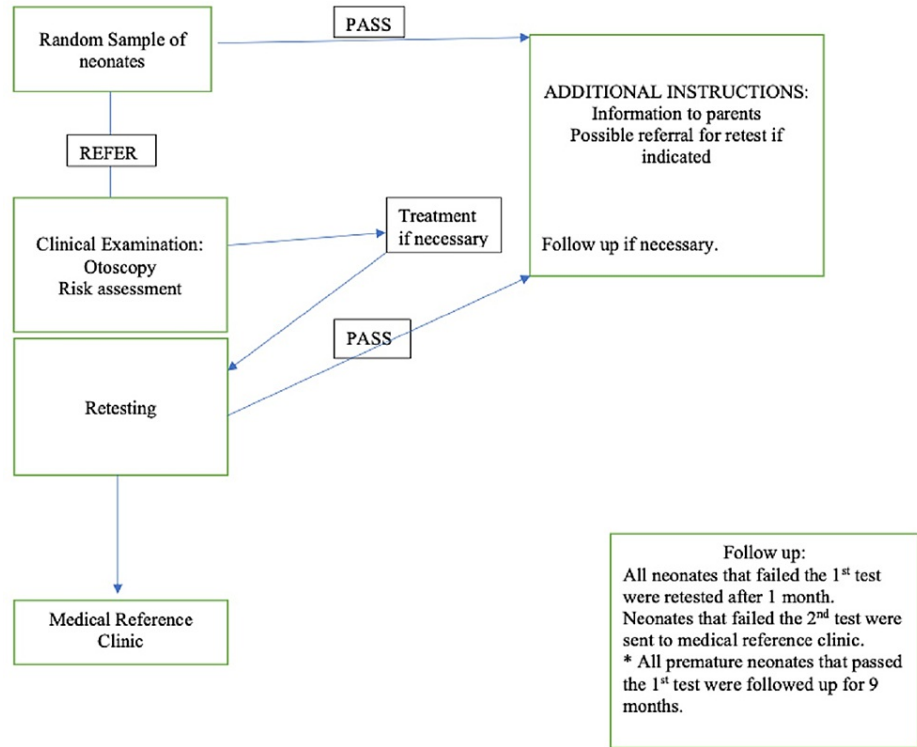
Random Sample of neonates

PASS

ADDITIONAL INSTRUCTIONS:
Information to parents
Possible referral for retest if indicated

Follow up if necessary.

REFER

Clinical Examination:
Otoscopy
Risk assessment

Treatment if necessary

PASS

Retesting

Medical Reference Clinic

Follow up:
All neonates that failed the 1$^{st}$ test were retested after 1 month.
Neonates that failed the 2$^{nd}$ test were sent to medical reference clinic.
* All premature neonates that passed the 1$^{st}$ test were followed up for 9 months.